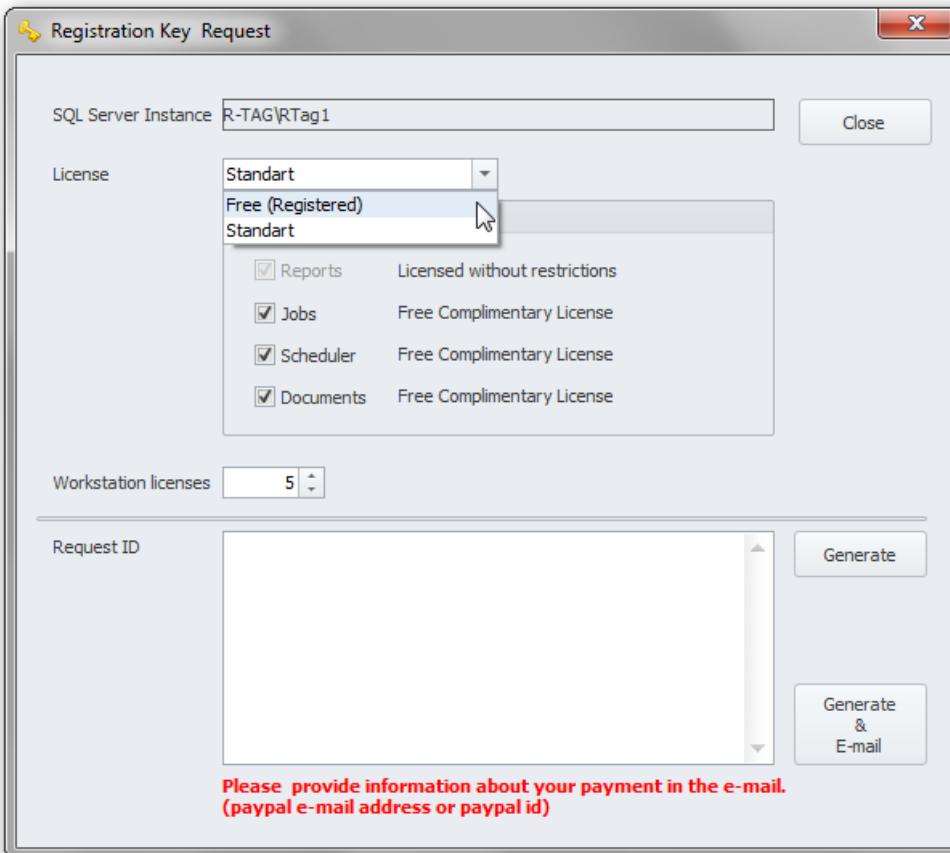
Registration Key Request

SQL Server Instance R-TAG\RTag1

Close

License Standart

Free (Registered)
Standart

Reports Licensed without restrictions
Jobs Free Complimentary License
Scheduler Free Complimentary License
Documents Free Complimentary License

Workstation licenses 5

Request ID

Generate

Generate & E-mail

Please provide information about your payment in the e-mail. (paypal e-mail address or paypal id)